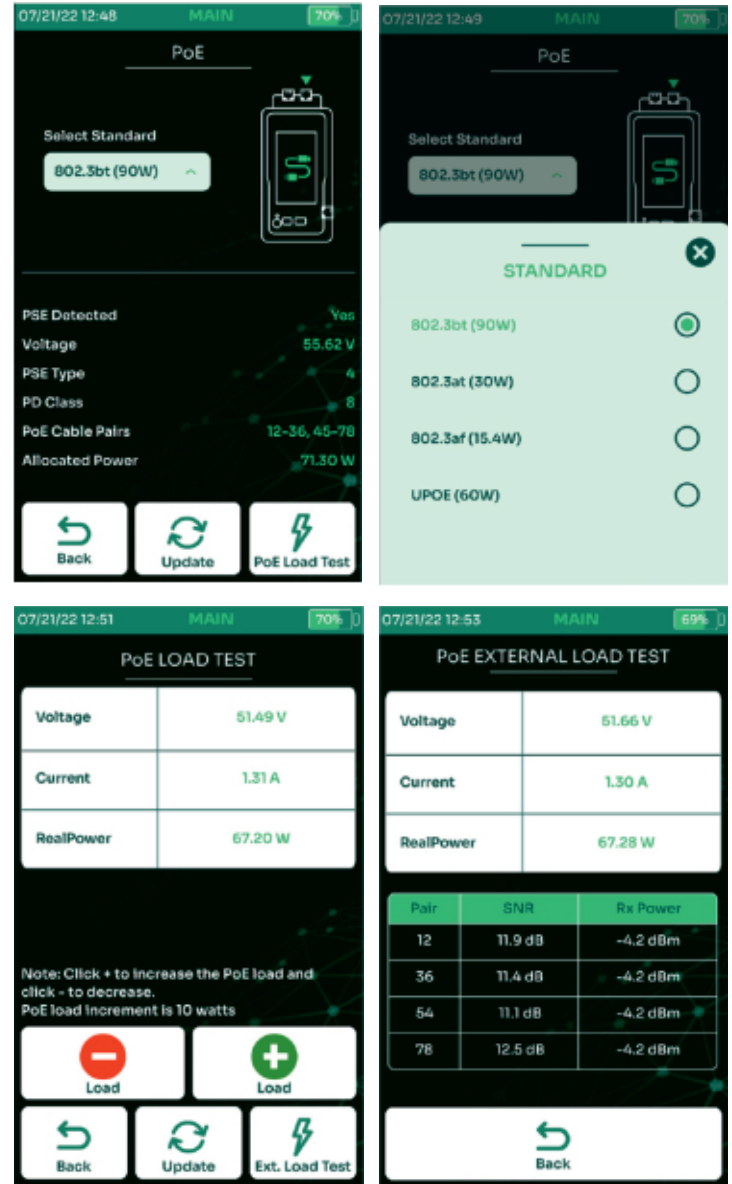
07/21/22 12:48 MAIN 70%

PoE

Select Standard

802.3bt (90W)

PSE Detected Yes
Voltage 55.62 V
PSE Type 4
PD Class 8
PoE Cable Pairs 12-36, 45-78
Allocated Power 71.30 W

Back
Update
PoE Load Test

07/21/22 12:49 MAIN 70%

PoE

Select Standard

802.3bt (90W)

STANDARD

802.3bt (90W)
802.3at (30W)
802.3af (15.4W)
UPOE (60W)

07/21/22 12:51 MAIN 70%

PoE LOAD TEST

| Voltage | 51.49 V |
|---|---|
| Current | 1.31 A |
| RealPower | 67.20 W |

Note: Click + to increase the PoE load and click - to decrease.
PoE load increment is 10 watts

Load
Load

Back
Update
Ext. Load Test

07/21/22 12:53 MAIN 69%

PoE EXTERNAL LOAD TEST

| Voltage | 51.66 V |
|---|---|
| Current | 1.30 A |
| RealPower | 67.28 W |

| Pair | SNR | Rx Power |
|---|---|---|
| 12 | 11.9 dB | -4.2 dBm |
| 36 | 11.4 dB | -4.2 dBm |
| 54 | 11.1 dB | -4.2 dBm |
| 78 | 12.5 dB | -4.2 dBm |

Back